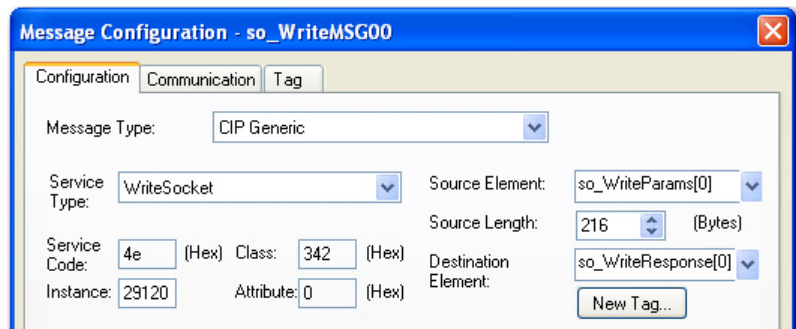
Message Configuration - so_WriteMSG00

Configuration
Communication
Tag

Message Type: CIP Generic

Service Type: WriteSocket

Source Element: so_WriteParams[0]

Source Length: 216 (Bytes)

Service Code: 4e (Hex) Class: 342 (Hex)

Destination Element: so_WriteResponse[0]

Instance: 29120 Attribute: 0 (Hex)

New Tag...